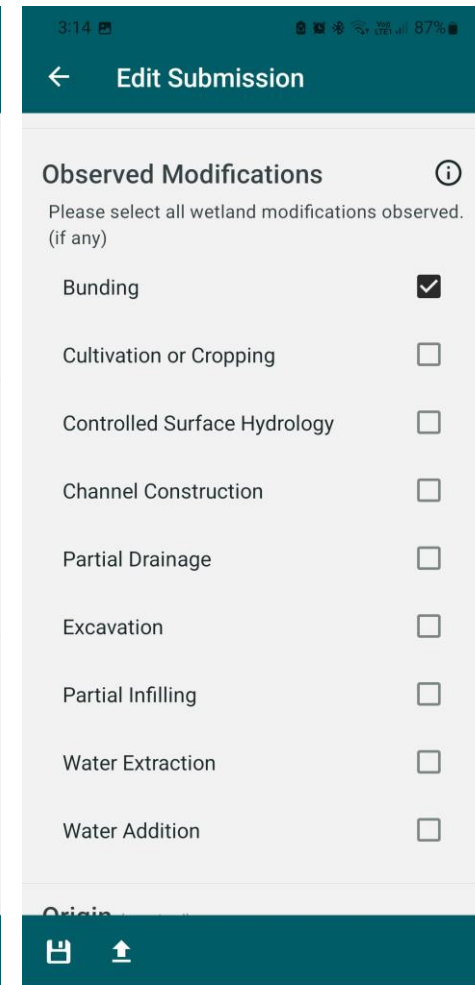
3:14

87%

Edit Submission

Observed Modifications

Please select all wetland modifications observed. (if any)

Bunding

Cultivation or Cropping

Controlled Surface Hydrology

Channel Construction

Partial Drainage

Excavation

Partial Infilling

Water Extraction

Water Addition

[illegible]